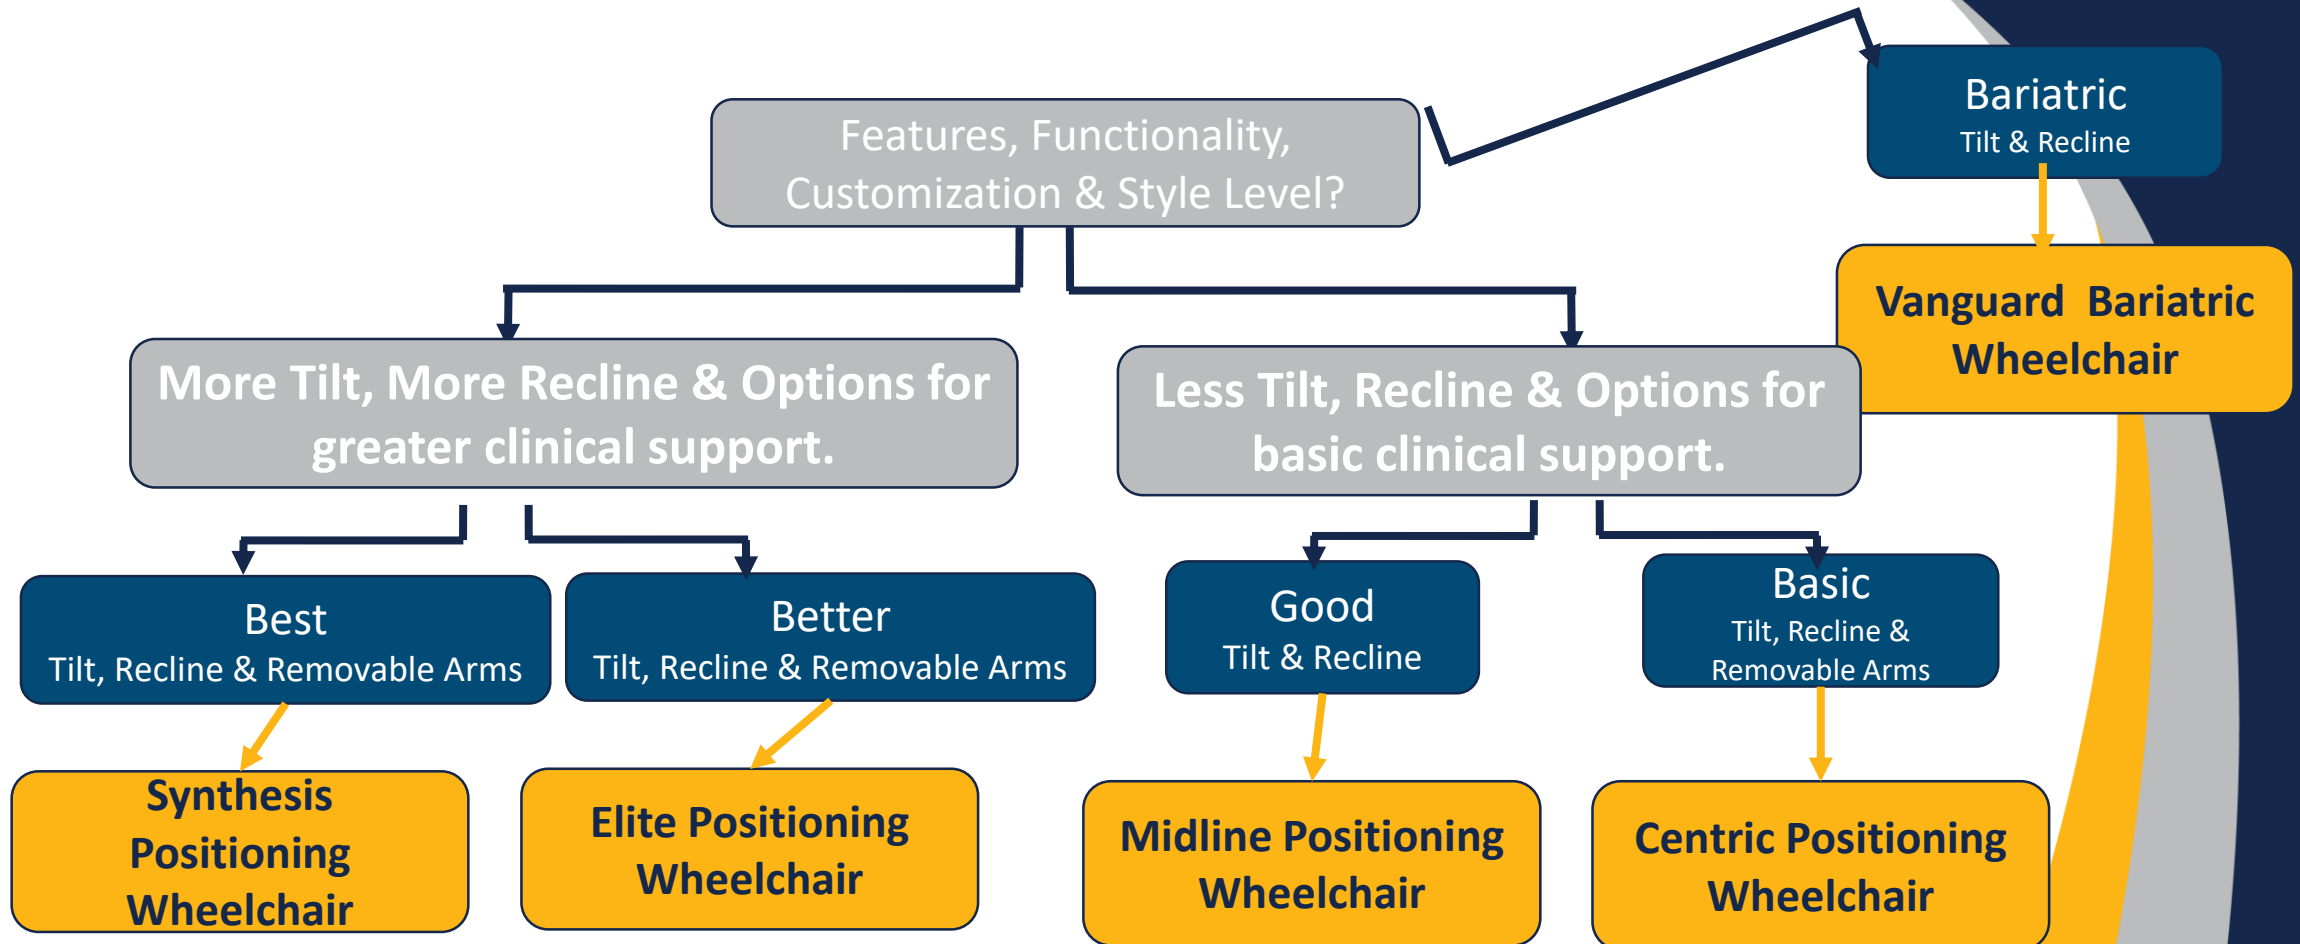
Features, Functionality, Customization & Style Level?

Bariatric
Tilt & Recline

Vanguard Bariatric Wheelchair

More Tilt, More Recline & Options for greater clinical support.

Less Tilt, Recline & Options for basic clinical support.

Best
Tilt, Recline & Removable Arms

Better
Tilt, Recline & Removable Arms

Good
Tilt & Recline

Basic
Tilt, Recline & Removable Arms

Synthesis Positioning Wheelchair

Elite Positioning Wheelchair

Midline Positioning Wheelchair

Centric Positioning Wheelchair